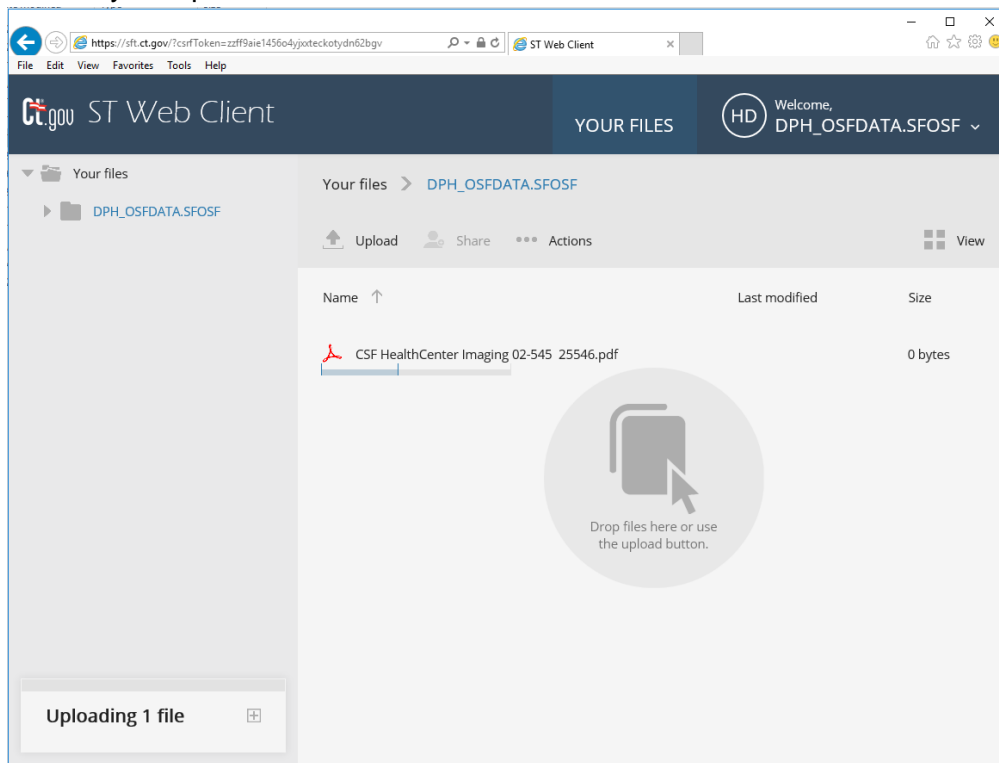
https://sft.ct.gov/?csrfToken=zzff9aie1456o4yjxxteckotydn62bgv

ST Web Client

File Edit View Favorites Tools Help

Ct.gov ST Web Client

YOUR FILES

HD Welcome, DPH_OSFDATA.SFOSF

Your files

DPH_OSFDATA.SFOSF

Your files > DPH_OSFDATA.SFOSF

Upload Share Actions View

Name Last modified Size

CSF HealthCenter Imaging 02-545 25546.pdf 0 bytes

Drop files here or use the upload button.

Uploading 1 file